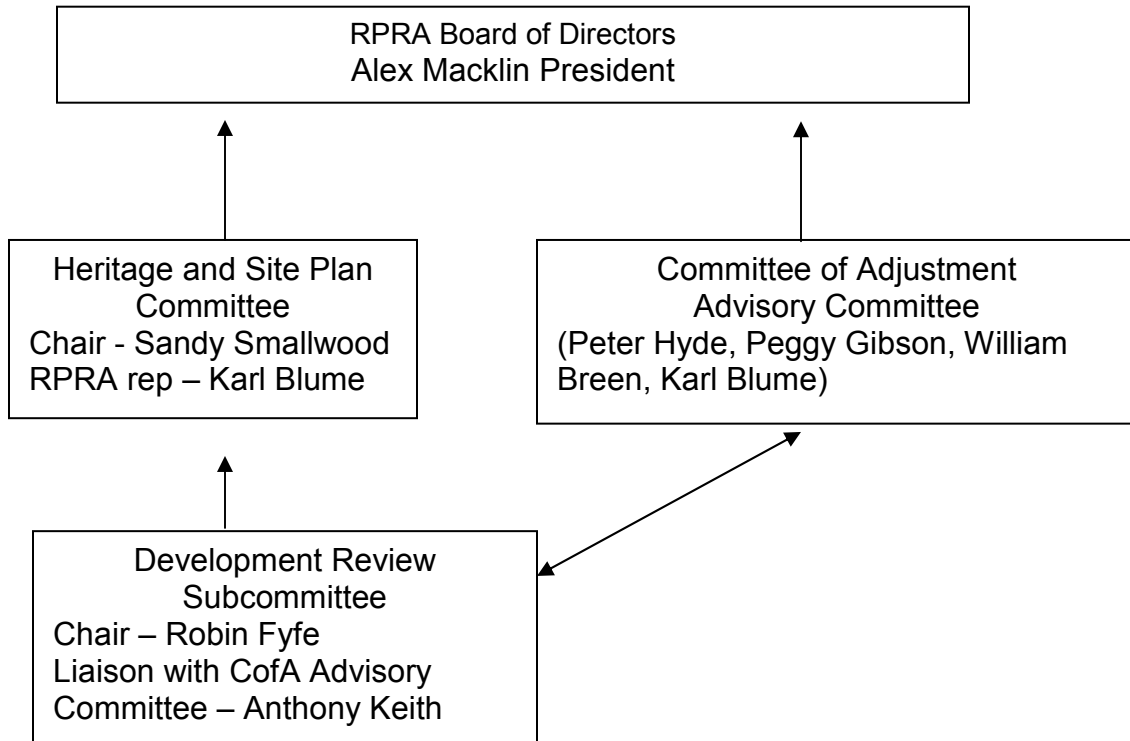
RPRA Board of Directors
Alex Macklin President

Heritage and Site Plan Committee
Chair - Sandy Smallwood
RPRA rep – Karl Blume

Committee of Adjustment Advisory Committee
(Peter Hyde, Peggy Gibson, William Breen, Karl Blume)

Development Review Subcommittee
Chair – Robin Fyfe
Liaison with CofA Advisory Committee – Anthony Keith